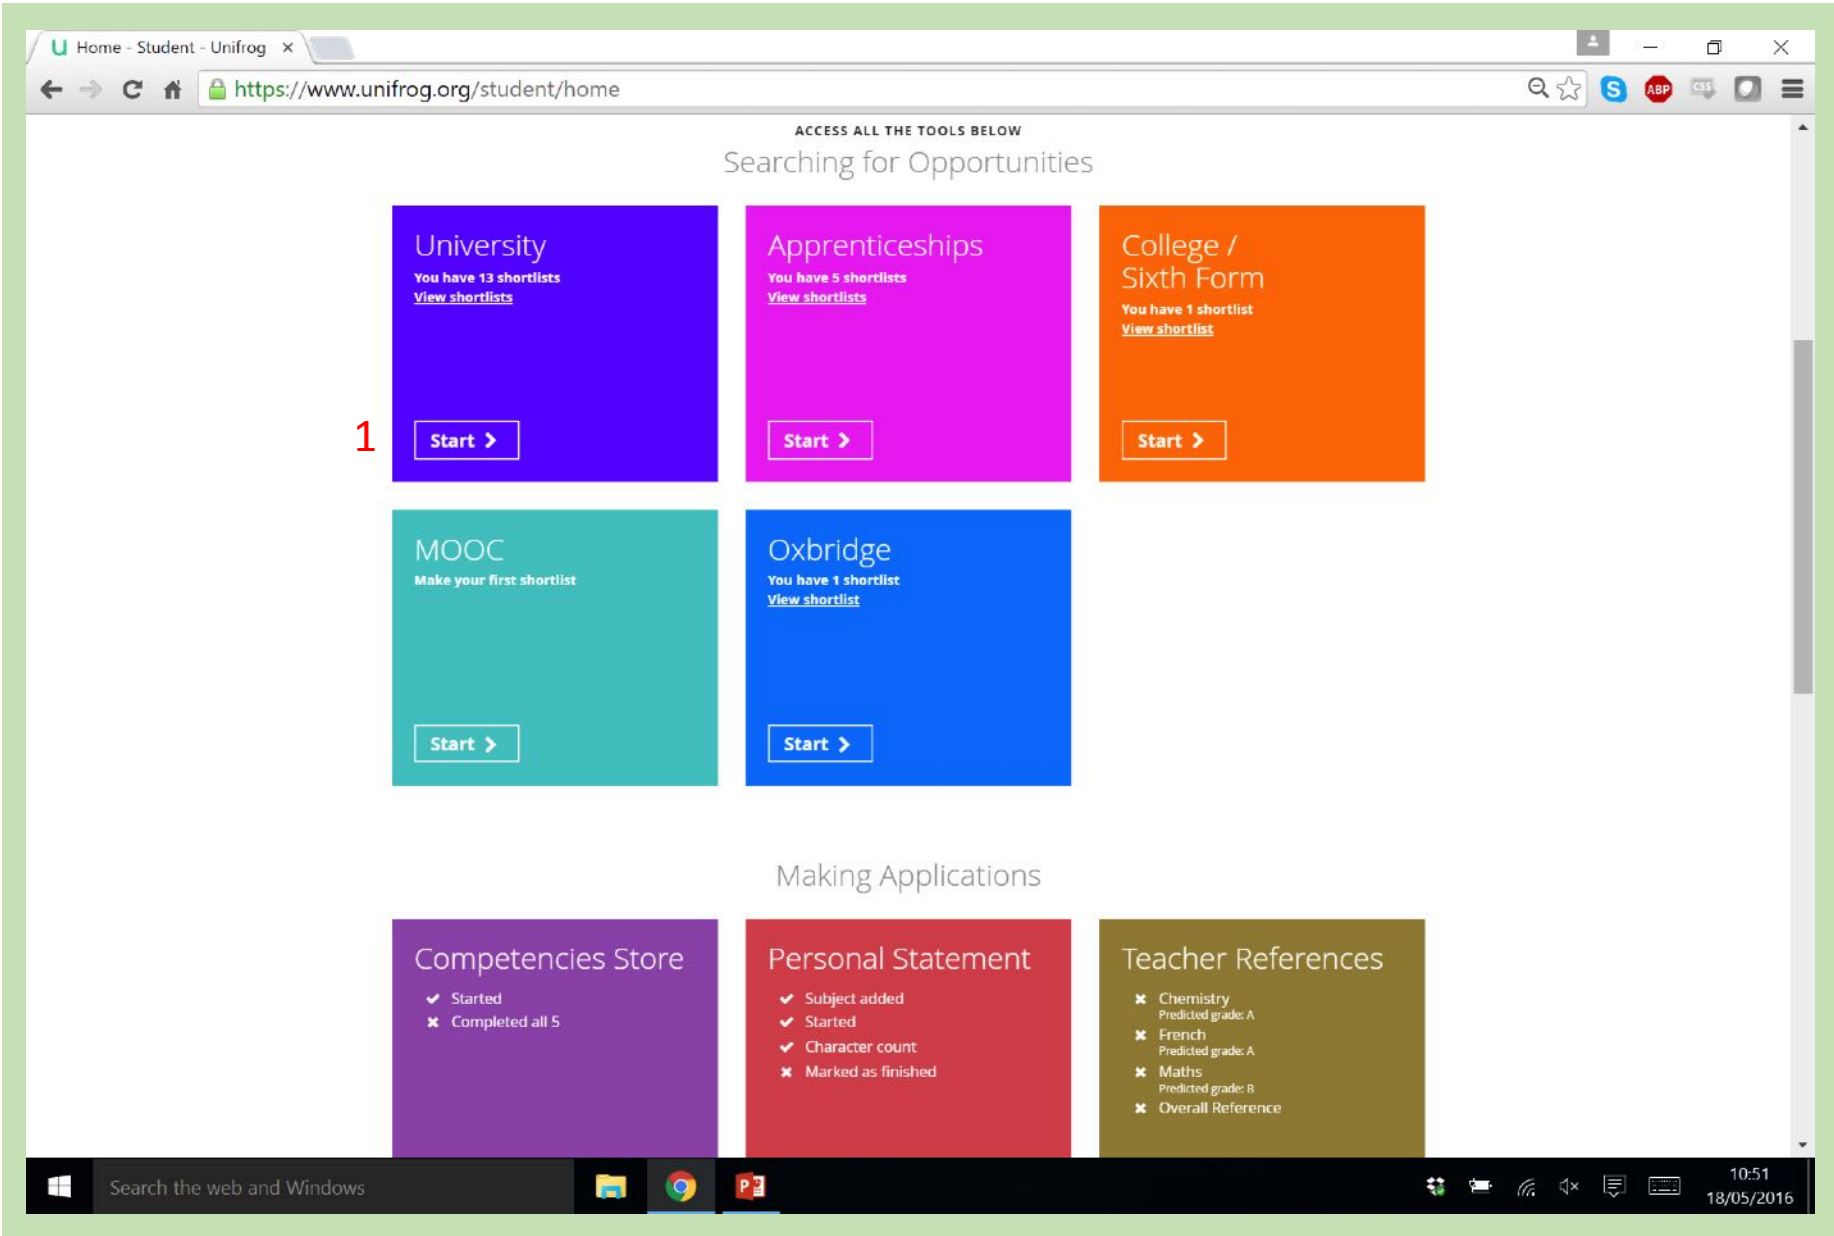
U Home - Student - Unifrog ×

https://www.unifrog.org/student/home

ABP

ACCESS ALL THE TOOLS BELOW

Searching for Opportunities

University
You have 13 shortlists
View shortlists
Start >

1

Apprenticeships
You have 5 shortlists
View shortlists
Start >

College / Sixth Form
You have 1 shortlist
View shortlist
Start >

MOOC
Make your first shortlist
Start >

Oxbridge
You have 1 shortlist
View shortlist
Start >

Making Applications

Competencies Store
✔ Started
✖ Completed all 5

Personal Statement
✔ Subject added
✔ Started
✔ Character count
✖ Marked as finished

Teacher References
✖ Chemistry
Predicted grade: A
✖ French
Predicted grade: A
✖ Maths
Predicted grade: B
✖ Overall Reference

Search the web and Windows

10:51
18/05/2016